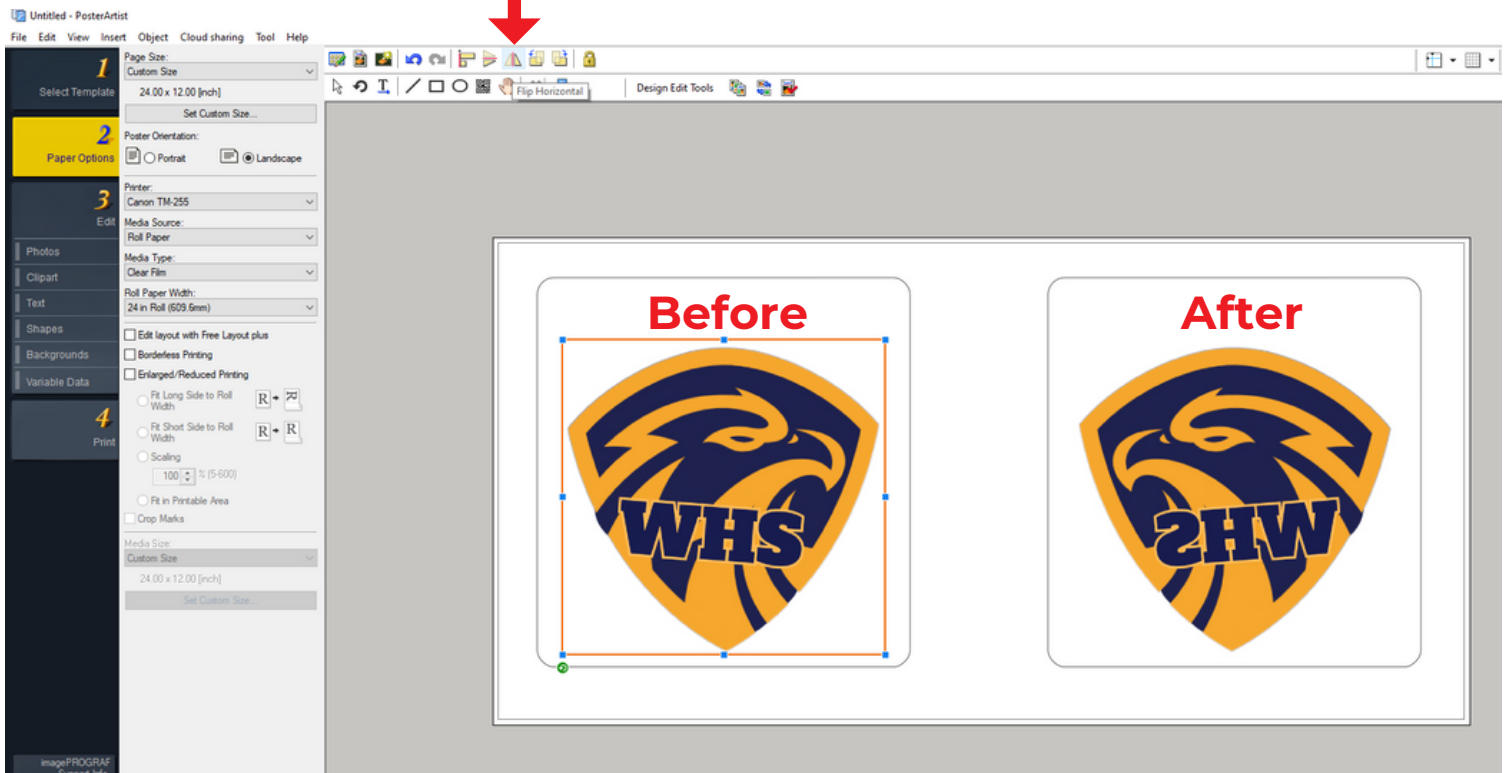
Untitled - PosterArtist

File Edit View Insert Object Cloud sharing Tool Help

1 Select Template

2 Paper Options

3 Edit

Photos
Clipart
Text
Shapes
Backgrounds
Variable Data

4 Print

imagePROGRAF Support Info

Page Size:
Custom Size
24.00 x 12.00 [inch]
Set Custom Size...
Poster Orientation:
Portrait
Landscape
Printer:
Canon TM-255
Media Source:
Roll Paper
Media Type:
Clear Film
Roll Paper Width:
24 in Roll (609.6mm)
Edit layout with Free Layout plus
Borderless Printing
Enlarged/Reduced Printing
Fit Long Side to Roll Width
Fit Short Side to Roll Width
Scaling
100 % (5-600)
Fit in Printable Area
Crop Marks
Media Size:
Custom Size
24.00 x 12.00 [inch]
Set Custom Size...

Flip Horizontal

Design Edit Tools

Before

WHS

After

WHS